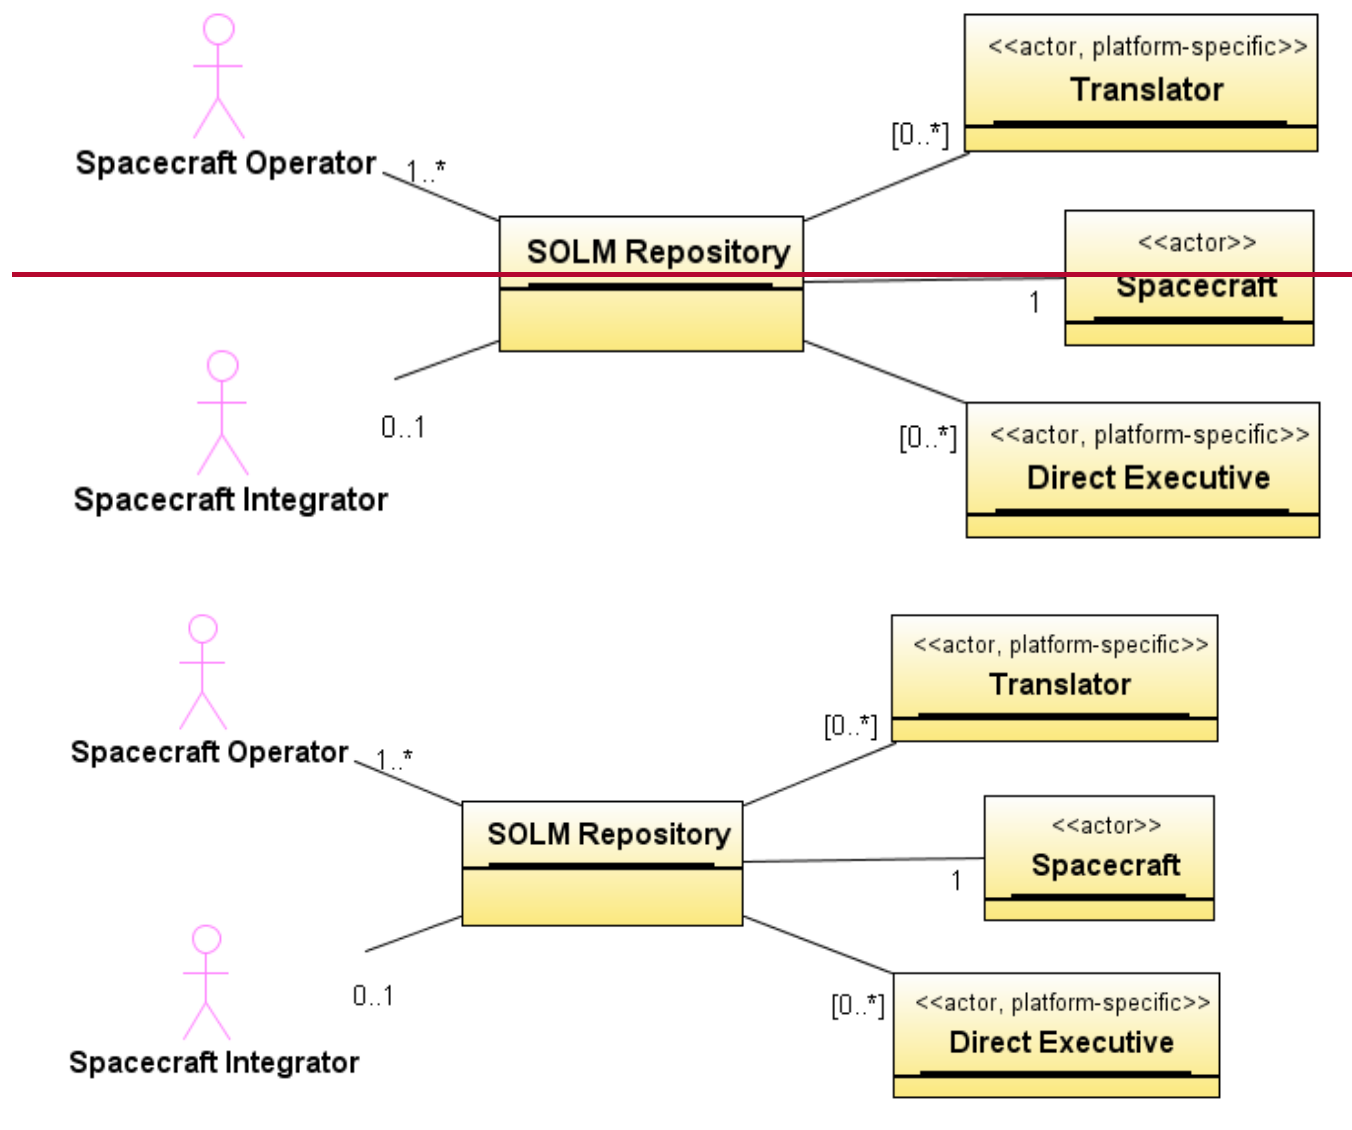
Spacecraft Operator

1..*

<<actor, platform-specific>>
Translator

[0..*]

SOLM Repository

<<actor>>
Spacecraft

1

0..1

[0..*]

<<actor, platform-specific>>
Direct Executive

Spacecraft Integrator

Spacecraft Operator

1..*

<<actor, platform-specific>>
Translator

[0..*]

SOLM Repository

<<actor>>
Spacecraft

1

0..1

[0..*]

<<actor, platform-specific>>
Direct Executive

Spacecraft Integrator